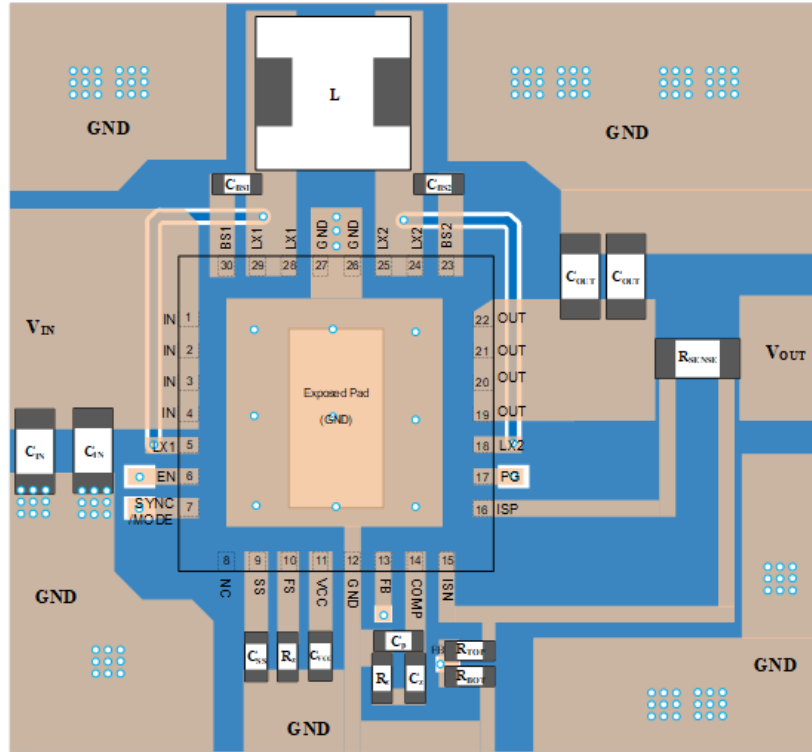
L

GND

GND

$C_{BS1}$

$C_{BS2}$

BS1 LX1 LX1 GND GND LX2 LX2 BS2

30 29 28 27 26 25 24 23

$V_{IN}$

IN 1
IN 2
IN 3
IN 4
LX1 5
EN 6
SYNC /MODE 7

$C_{IN}$ $C_{IN}$

Exposed Pad
(GND)

22 OUT
21 OUT
20 OUT
19 OUT
18 LX2
17 PG
16 ISP

$C_{OUT}$ $C_{OUT}$

$R_{SENSE}$

$V_{OUT}$

8 9 10 11 12 13 14 15

NC SS FS VCC GND FB COMP ISN

GND

$C_{SS}$ $R_f$ $C_{VCC}$

$C_p$

$R_c$ $C_c$

$R_{TOP}$
$R_{BOT}$

GND

GND